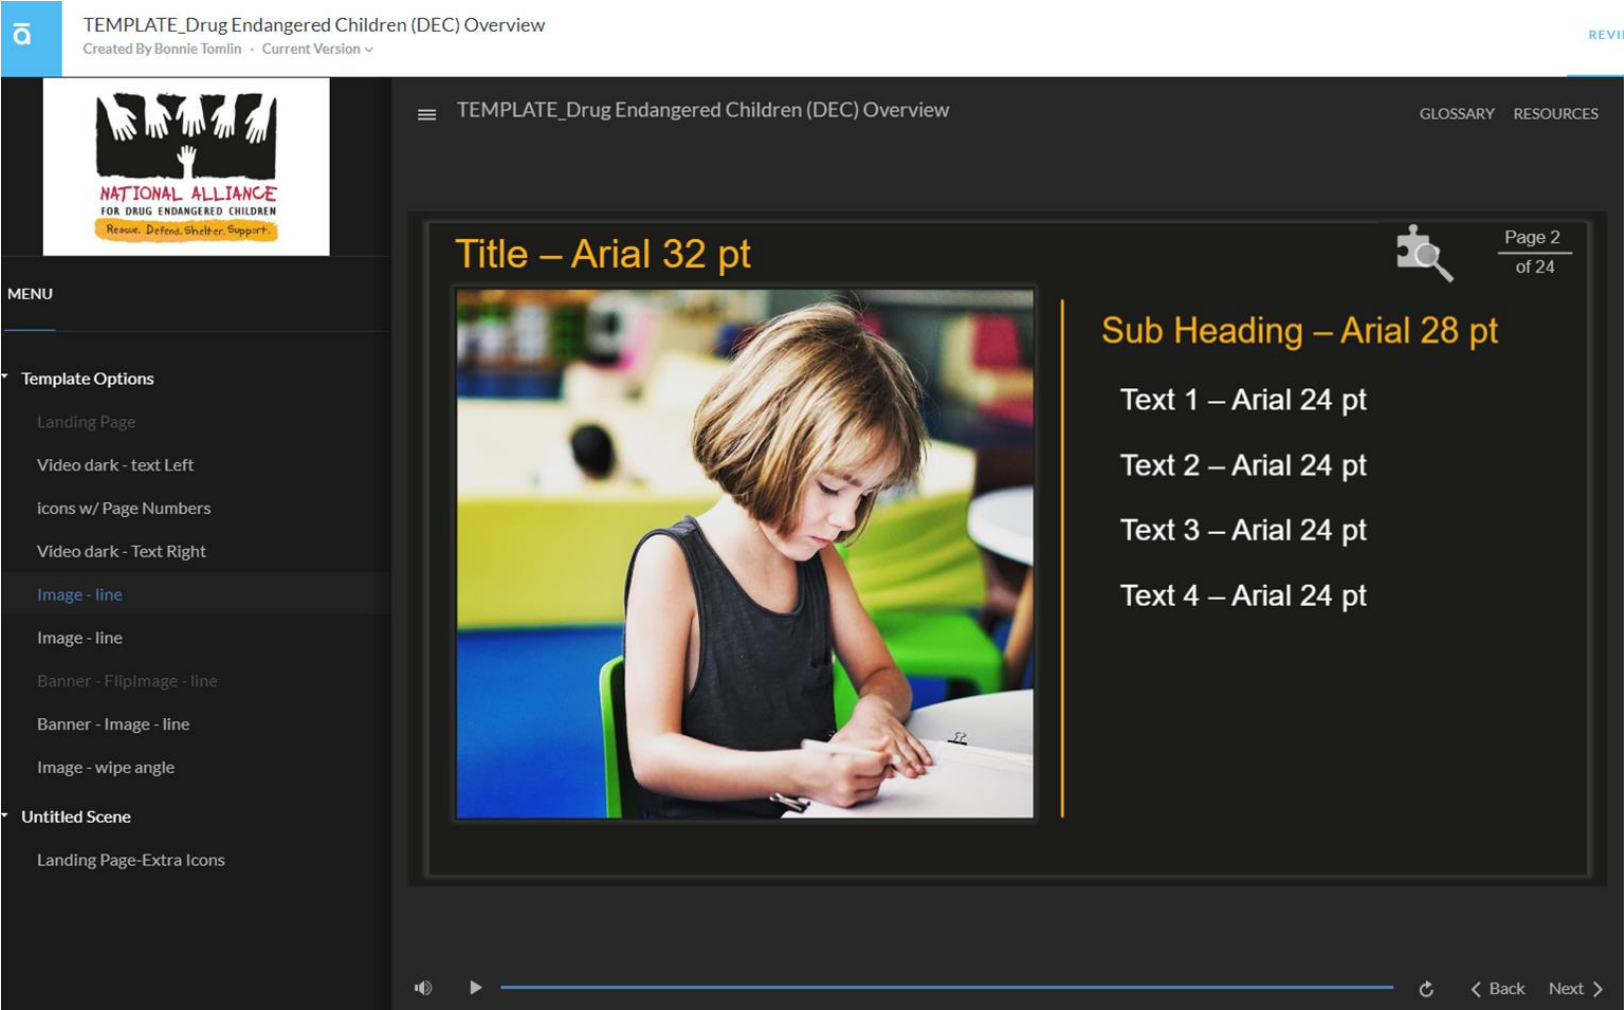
TEMPLATE_Drug Endangered Children (DEC) Overview
Created By Bonnie Tomlin · Current Version

REVI

NATIONAL ALLIANCE
FOR DRUG ENDANGERED CHILDREN
Rescue. Defend. Shelter. Support.

MENU

Template Options
Landing Page
Video dark - text Left
icons w/ Page Numbers
Video dark - Text Right
Image - line
Image - line
Banner - FlipImage - line
Banner - Image - line
Image - wipe angle
Untitled Scene
Landing Page-Extra Icons

TEMPLATE_Drug Endangered Children (DEC) Overview

GLOSSARY RESOURCES

Title – Arial 32 pt

Page 2
of 24

Sub Heading – Arial 28 pt
Text 1 – Arial 24 pt
Text 2 – Arial 24 pt
Text 3 – Arial 24 pt
Text 4 – Arial 24 pt

Back Next